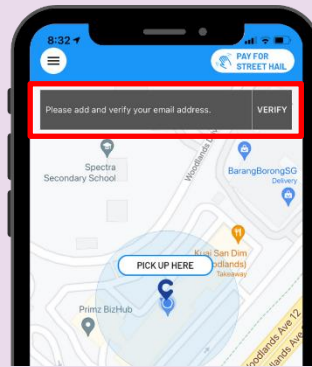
8:32

PAY FOR STREET HAIL

Please add and verify your email address.

VERIFY

Spectra Secondary School

Woodlands

BarangBorongSG Delivery

Kuai San Dim (Woodlands) Takeaway

PICK UP HERE

Primz BizHub

Woodlands Ave 12

Woodlands Ave